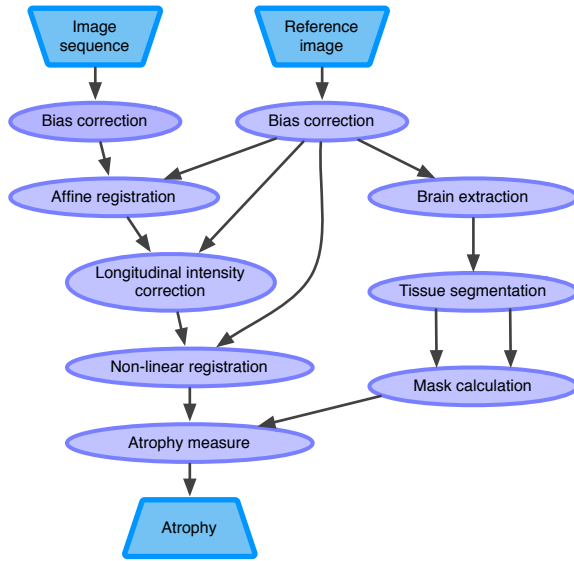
Image sequence

Reference image

Bias correction

Bias correction

Affine registration

Brain extraction

Longitudinal intensity correction

Tissue segmentation

Non-linear registration

Mask calculation

Atrophy measure

Atrophy